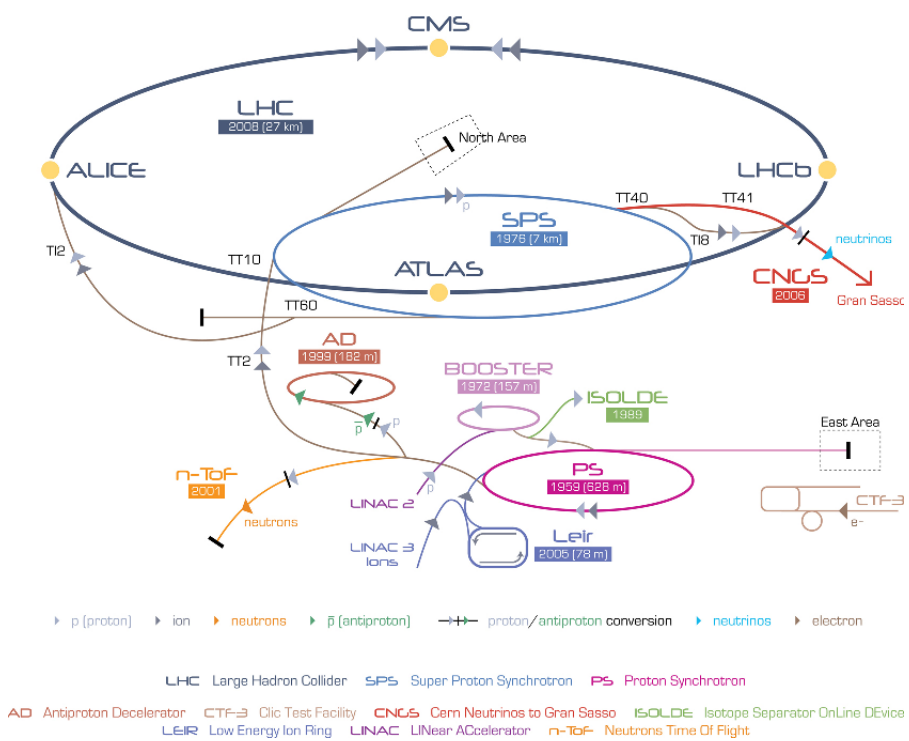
CMS

LHC
2008 (27 km)

North Area

ALICE

LHCb

p

TT40

TT41

SPS
1976 (7 km)

neutrinos

TI8

TI2

TT10

ATLAS

CNGS
2006

Gran Sasso

TT60

AD
1999 (182 m)

TT2

BOOSTER
1972 (157 m)

ISOLDE
1989

$\bar{p}$

p

East Area

n-ToF
2001

PS
1959 (628 m)

LINAC 2

p

CTF-3

e–

neutrons

LINAC 3
Ions

LEIR
2005 (78 m)

p (proton) ion neutrons $\bar{p}$ (antiproton) proton/antiproton conversion neutrinos electron

LHC Large Hadron Collider SPS Super Proton Synchrotron PS Proton Synchrotron

AD Antiproton Decelerator CTF-3 Clic Test Facility CNGS Cern Neutrinos to Gran Sasso ISOLDE Isotope Separator OnLine DEvice
LEIR Low Energy Ion Ring LINAC LINear ACcelerator n-ToF Neutrons Time Of Flight